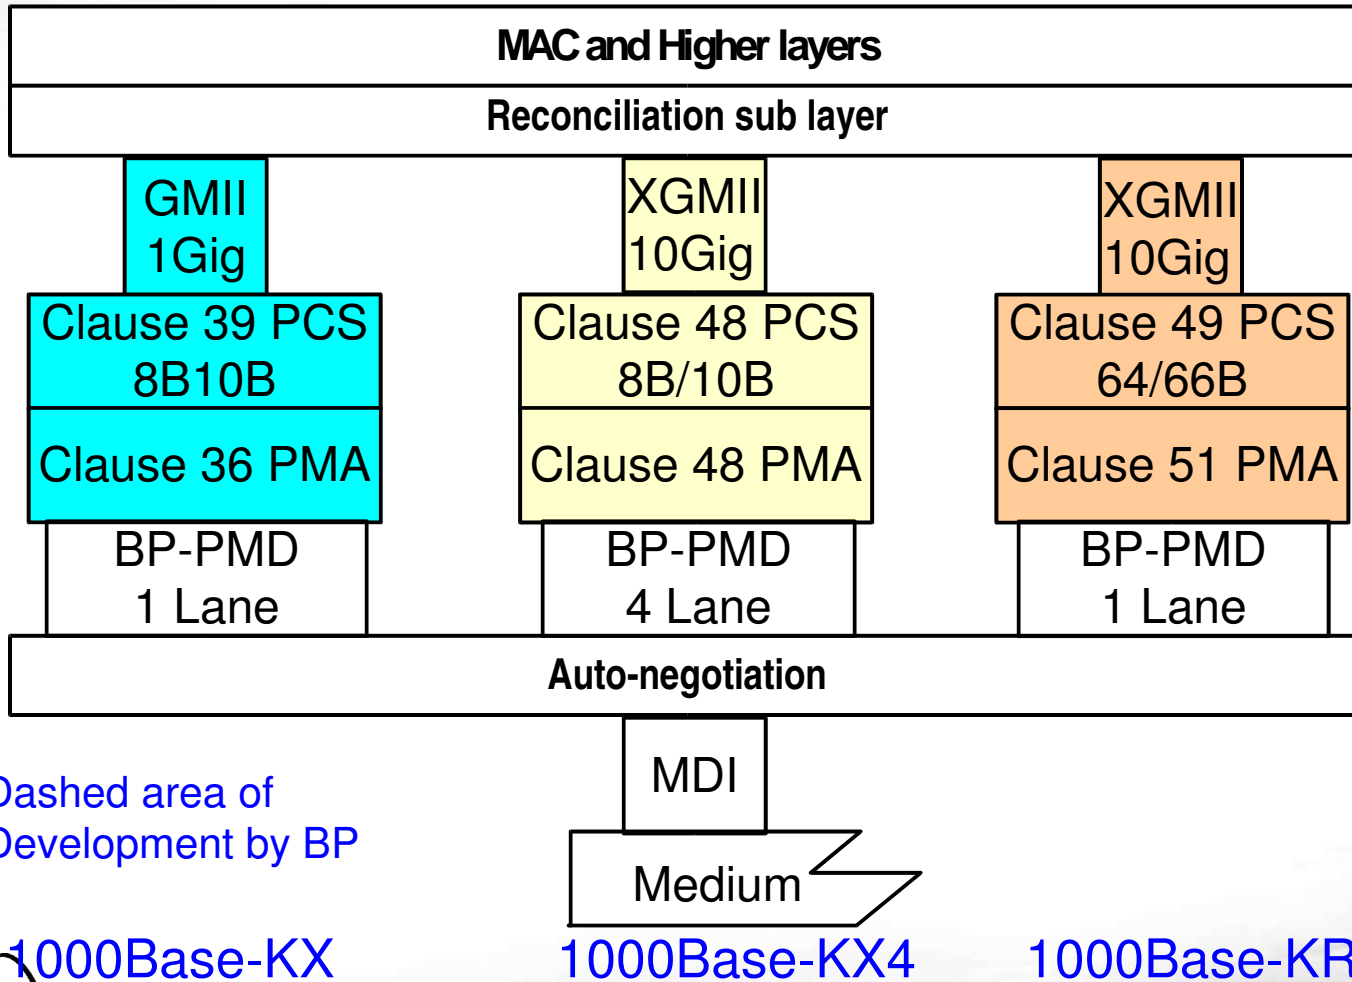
MAC and Higher layers

Reconciliation sub layer

GMII 1Gig

XGMII 10Gig

XGMII 10Gig

Clause 39 PCS 8B10B

Clause 48 PCS 8B/10B

Clause 49 PCS 64/66B

Clause 36 PMA

Clause 48 PMA

Clause 51 PMA

BP-PMD 1 Lane

BP-PMD 4 Lane

BP-PMD 1 Lane

Auto-negotiation

MDI

Medium

Dashed area of Development by BP

1000Base-KX

1000Base-KX4

1000Base-KR